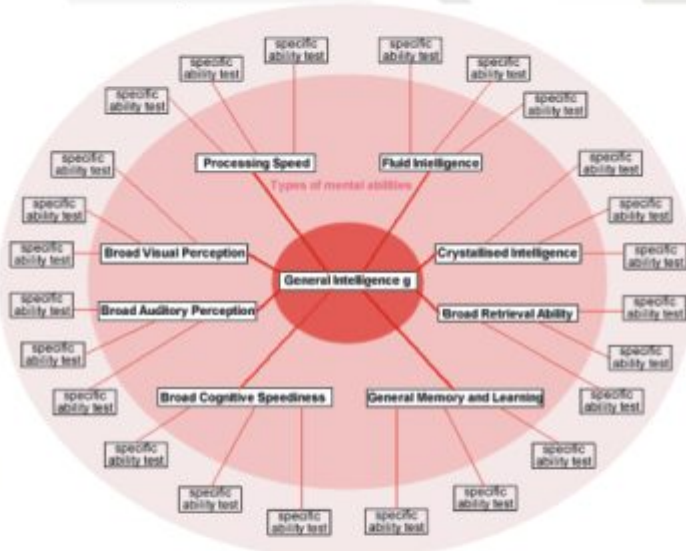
specific ability test

specific ability test

specific ability test

specific ability test

specific ability test

specific ability test

Processing Speed

Fluid Intelligence

Types of mental abilities

specific ability test

specific ability test

specific ability test

specific ability test

specific ability test

Broad Visual Perception

Crystallised Intelligence

specific ability test

General Intelligence g

specific ability test

Broad Auditory Perception

Broad Retrieval Ability

specific ability test

specific ability test

specific ability test

specific ability test

specific ability test

Broad Cognitive Speediness

General Memory and Learning

specific ability test

specific ability test

specific ability test

specific ability test

specific ability test

specific ability test

specific ability test

specific ability test